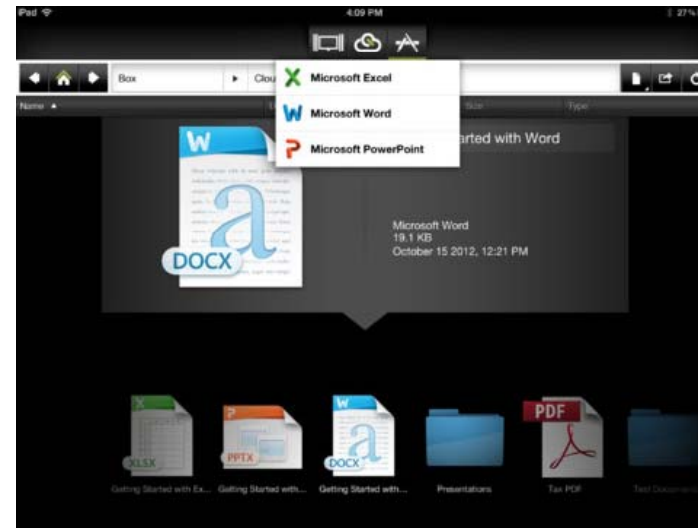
iPad
4:09 PM
27%

Box
Clou
Microsoft Excel
Microsoft Word
Microsoft PowerPoint
Name
Size
Type

W
a
DOCX
rted with Word

Microsoft Word
19.1 KB
October 15 2012, 12:21 PM

XLSX
Getting Started with Ex...
PPTX
Getting Started with...
DOCX
Getting Started with...
Presentations
PDF
Tax PDF
Test Documen